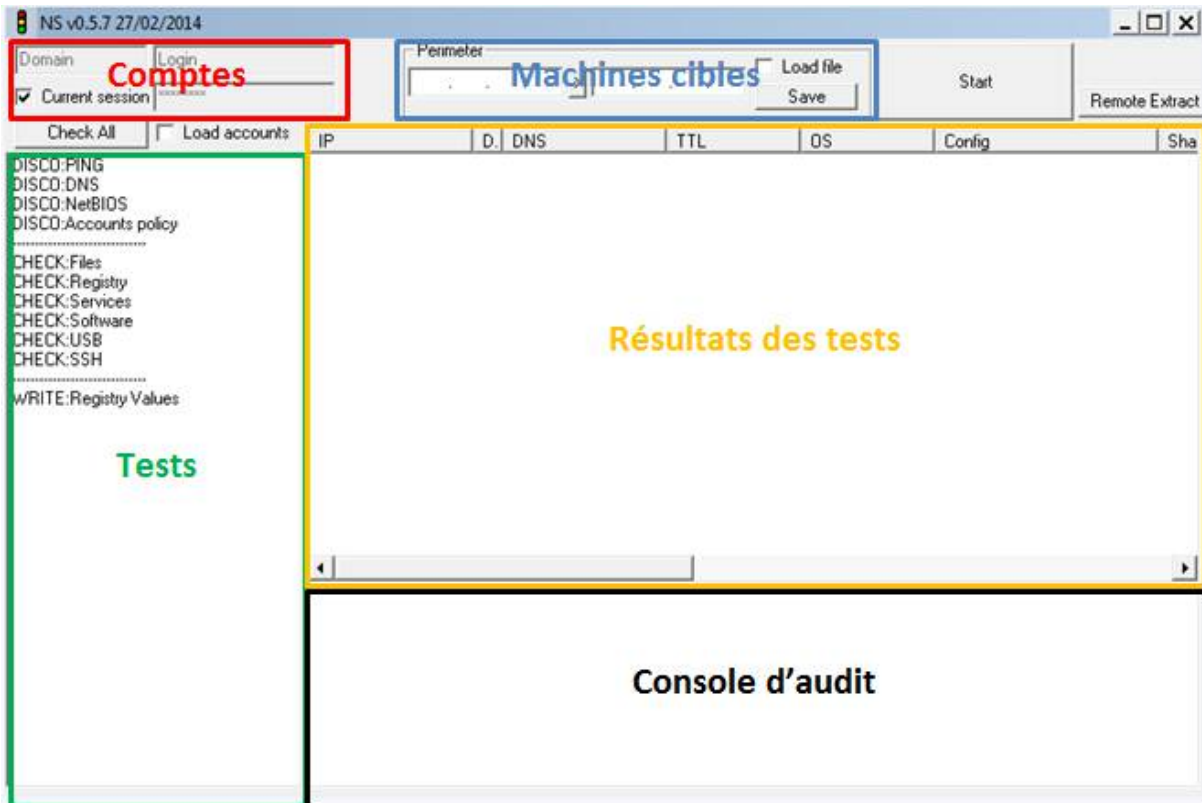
NS v0.5.7 27/02/2014

Domain
Login
Comptes
Current session

Perimeter
Machines cibles
Load file
Save

Start

Remote Extract

Check All
Load accounts

| IP | D. | DNS | TTL | OS | Config | Sha |
|---|---|---|---|---|---|---|

DISCO:PING
DISCO:DNS
DISCO:NetBIOS
DISCO:Accounts policy
----------------------------
CHECK:Files
CHECK:Registry
CHECK:Services
CHECK:Software
CHECK:USB
CHECK:SSH
----------------------------
WRITE:Registry Values

Tests

Résultats des tests

Console d'audit